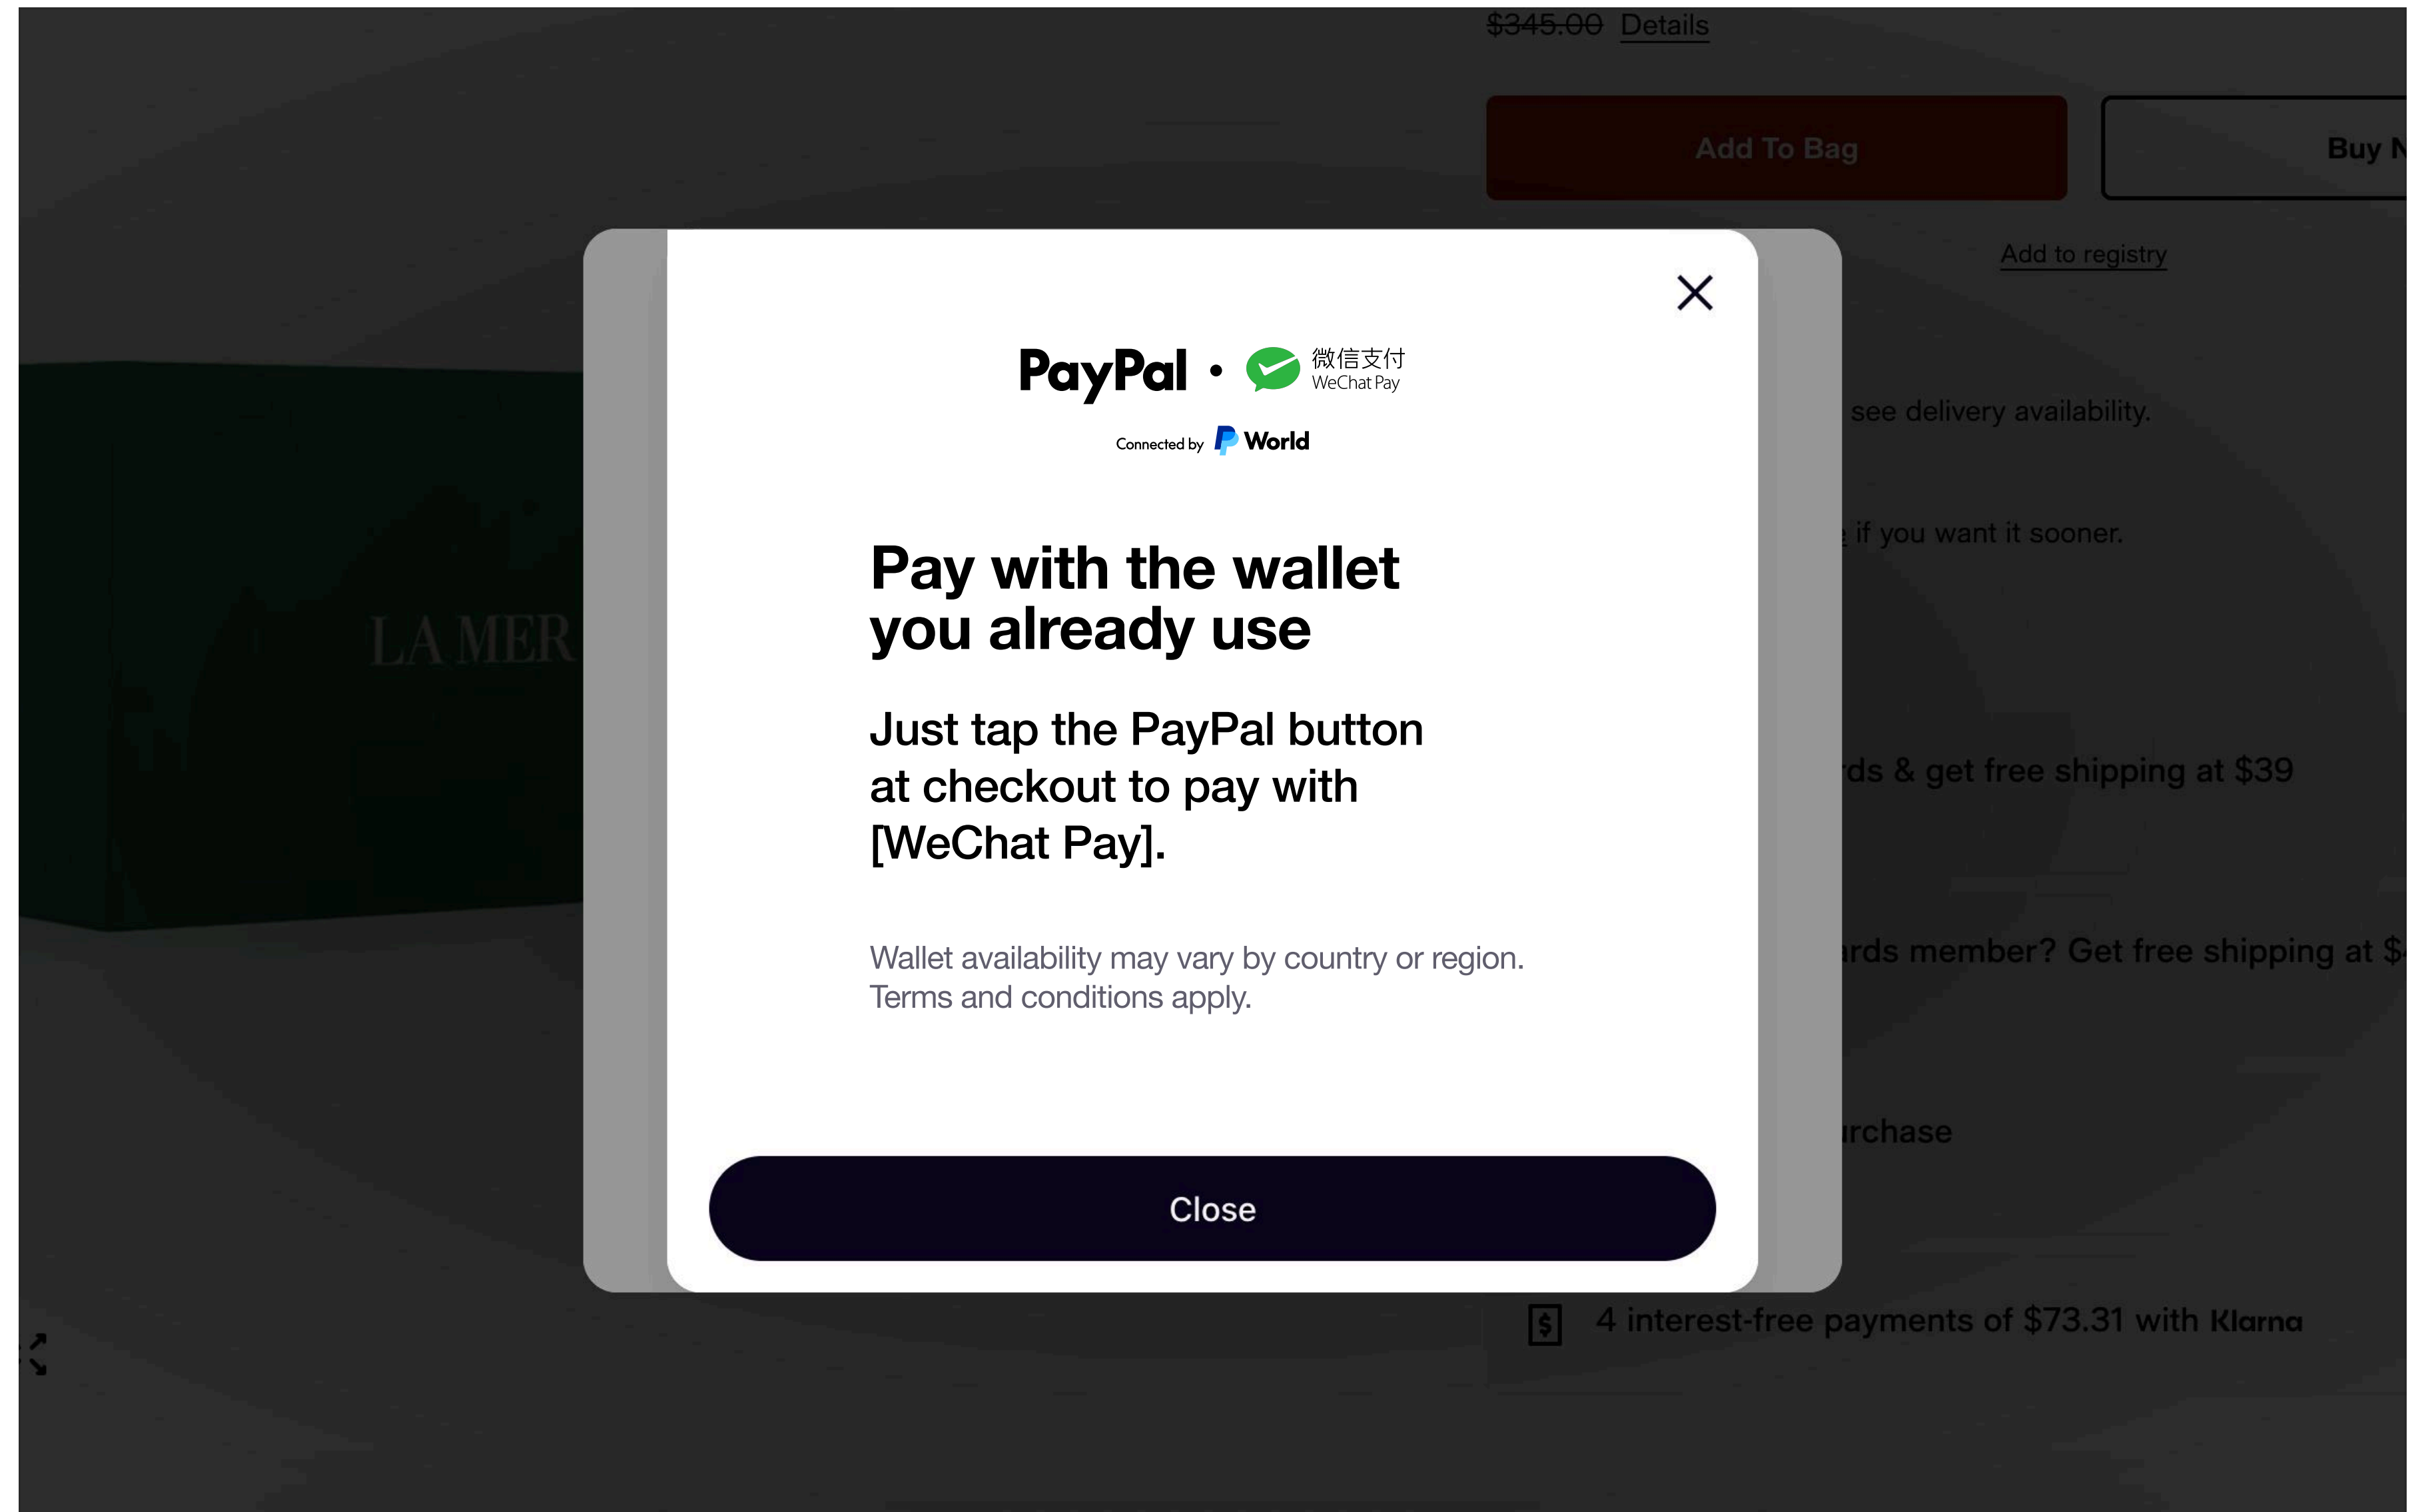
$345.00 Details

Add To Bag

Buy N

Add to registry

see delivery availability.

if you want it sooner.

rds & get free shipping at $39

rds member? Get free shipping at $

rchase

4 interest-free payments of $73.31 with Klarna

LA MER

PayPal • 微信支付 WeChat Pay

Connected by World

Pay with the wallet you already use

Just tap the PayPal button at checkout to pay with [WeChat Pay].

Wallet availability may vary by country or region. Terms and conditions apply.

Close